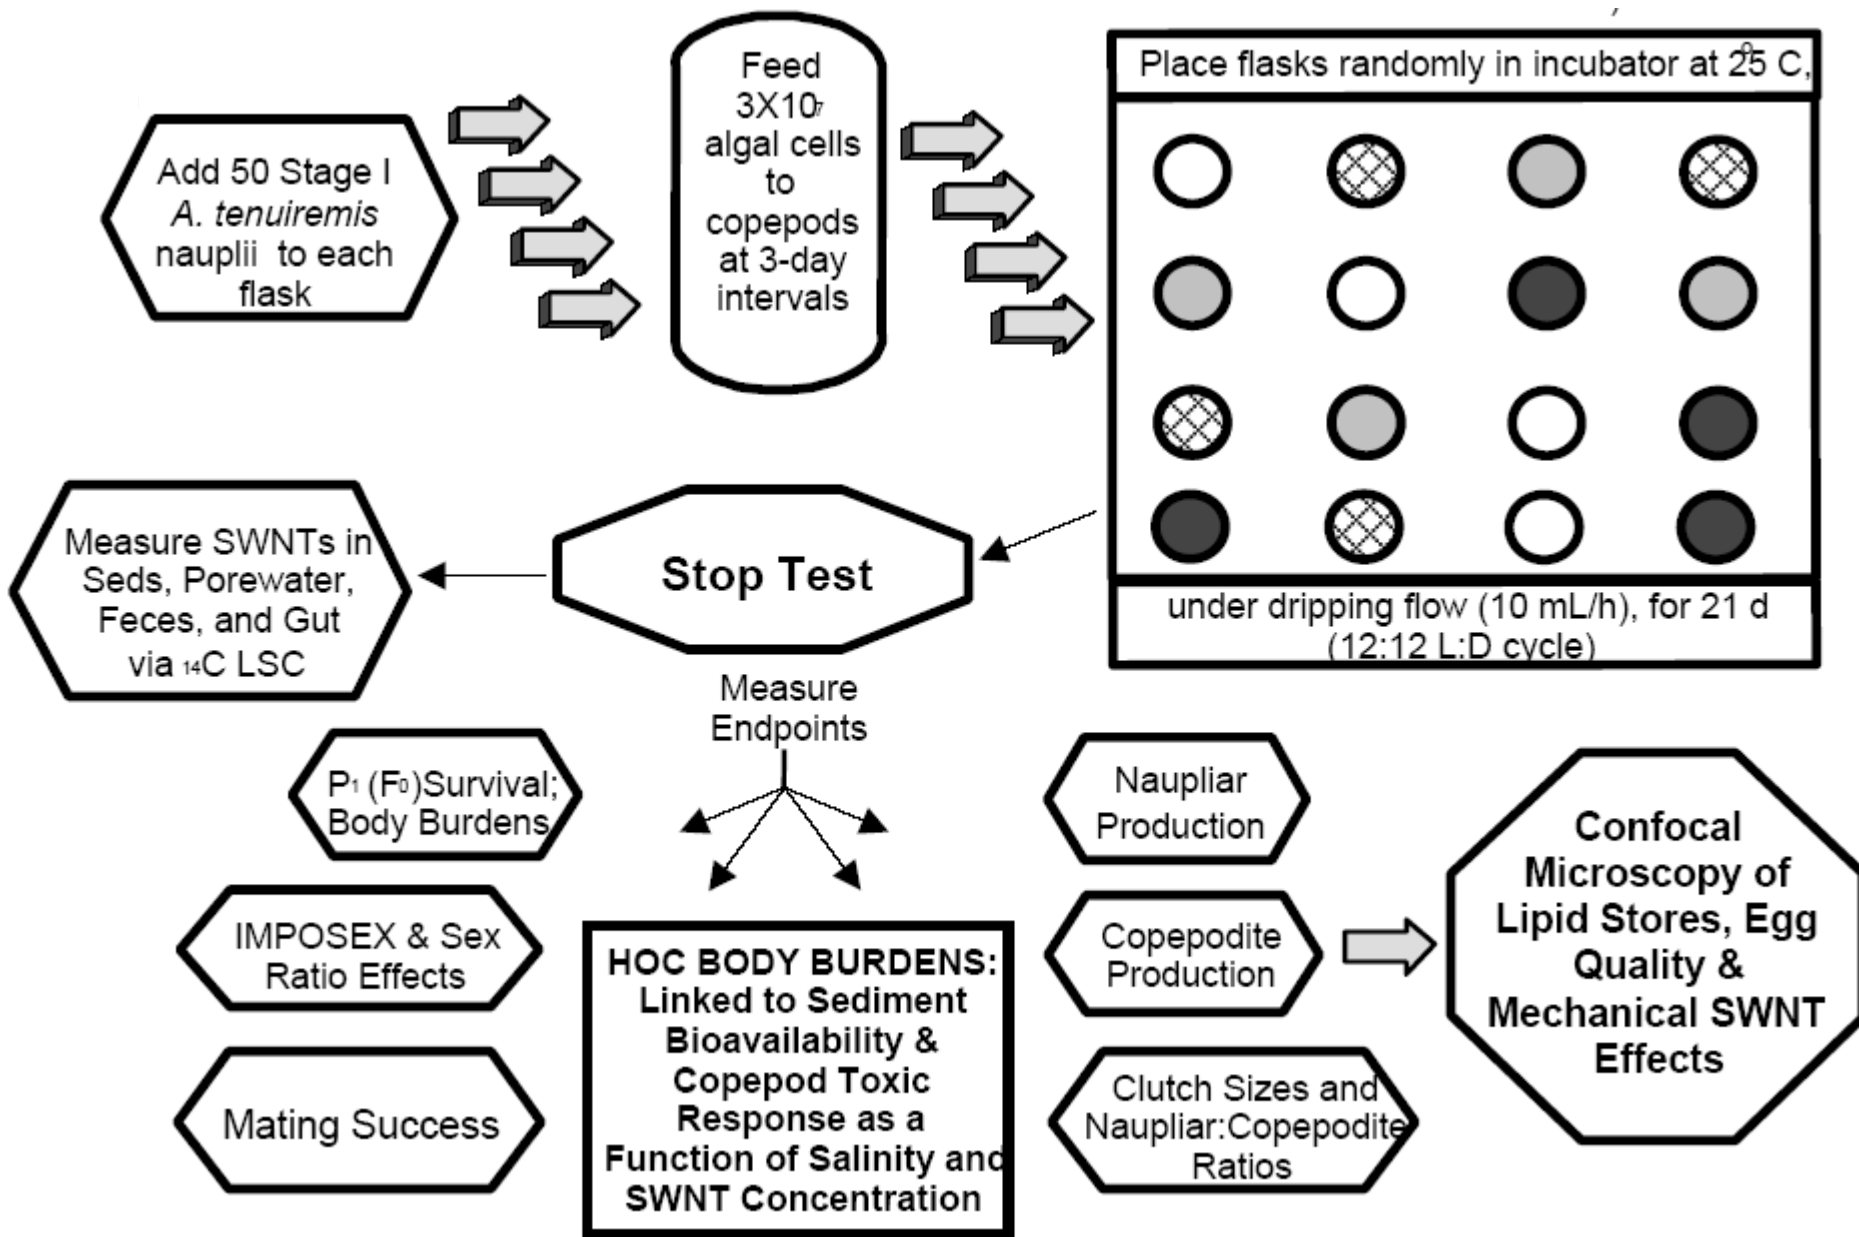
Add 50 Stage I *A. tenuiremis* nauplii to each flask

Feed $3X10^7$ algal cells to copepods at 3-day intervals

Place flasks randomly in incubator at $25^0$ C,

under dripping flow (10 mL/h), for 21 d (12:12 L:D cycle)

Measure SWNTs in Seds, Porewater, Feces, and Gut via $^{14}$C LSC

Stop Test

Measure Endpoints

$P_1$ ($F_0$)Survival; Body Burdens

IMPOSEX & Sex Ratio Effects

Mating Success

HOC BODY BURDENS: Linked to Sediment Bioavailability & Copepod Toxic Response as a Function of Salinity and SWNT Concentration

Naupliar Production

Copepodite Production

Clutch Sizes and Naupliar:Copepodite Ratios

Confocal Microscopy of Lipid Stores, Egg Quality & Mechanical SWNT Effects